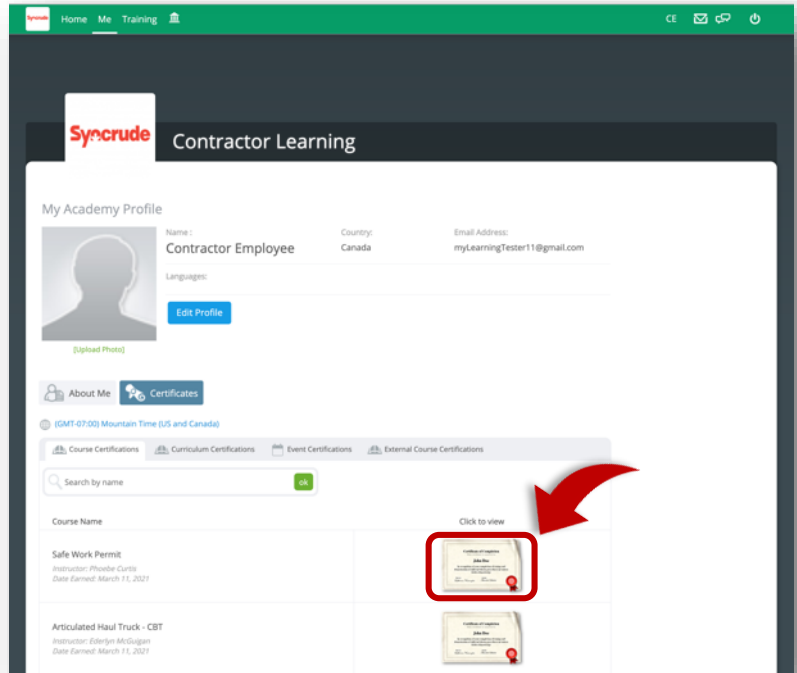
Syncrude Home Me Training

CE

Syncrude Contractor Learning

My Academy Profile

Name :
Contractor Employee

Country:
Canada

Email Address:
myLearningTester11@gmail.com

Languages:

Edit Profile

[Upload Photo]

About Me Certificates

(GMT-07:00) Mountain Time (US and Canada)

Course Certifications Curriculum Certifications Event Certifications External Course Certifications

Search by name ok

| Course Name | Click to view |
|---|---|
| Safe Work Permit<br>Instructor: Phoebe Curtis<br>Date Earned: March 11, 2021 | Certificate of Completion John Doe |
| Articulated Haul Truck - CBT<br>Instructor: Ederlyn McGuigan<br>Date Earned: March 11, 2021 | Certificate of Completion John Doe |